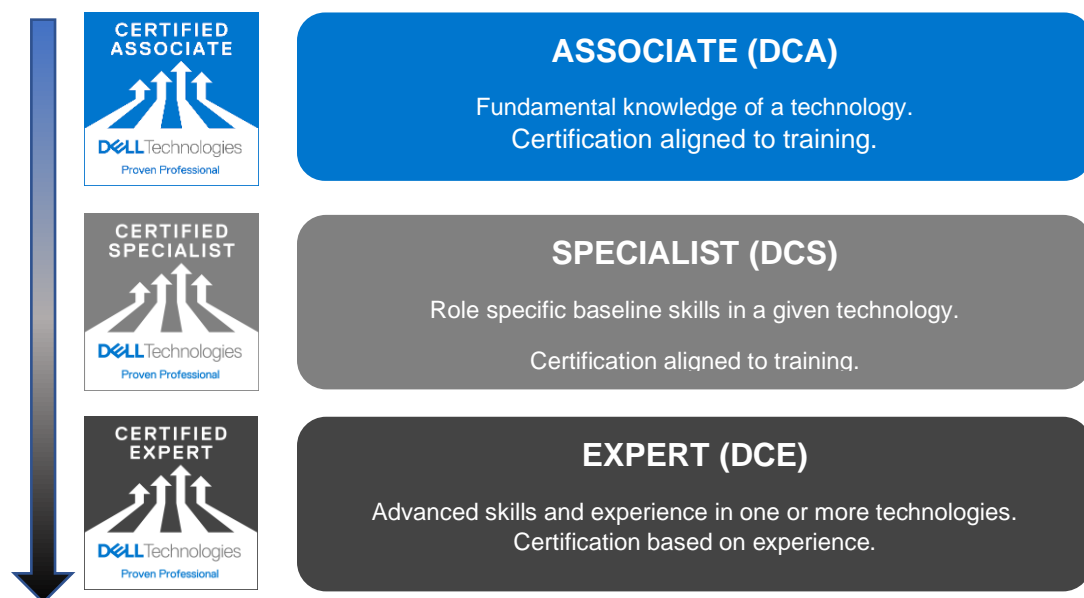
CERTIFIED ASSOCIATE

DELLTechnologies
Proven Professional

ASSOCIATE (DCA)

Fundamental knowledge of a technology.
Certification aligned to training.

CERTIFIED SPECIALIST

DELLTechnologies
Proven Professional

SPECIALIST (DCS)

Role specific baseline skills in a given technology.

Certification aligned to training.

CERTIFIED EXPERT

DELLTechnologies
Proven Professional

EXPERT (DCE)

Advanced skills and experience in one or more technologies.
Certification based on experience.